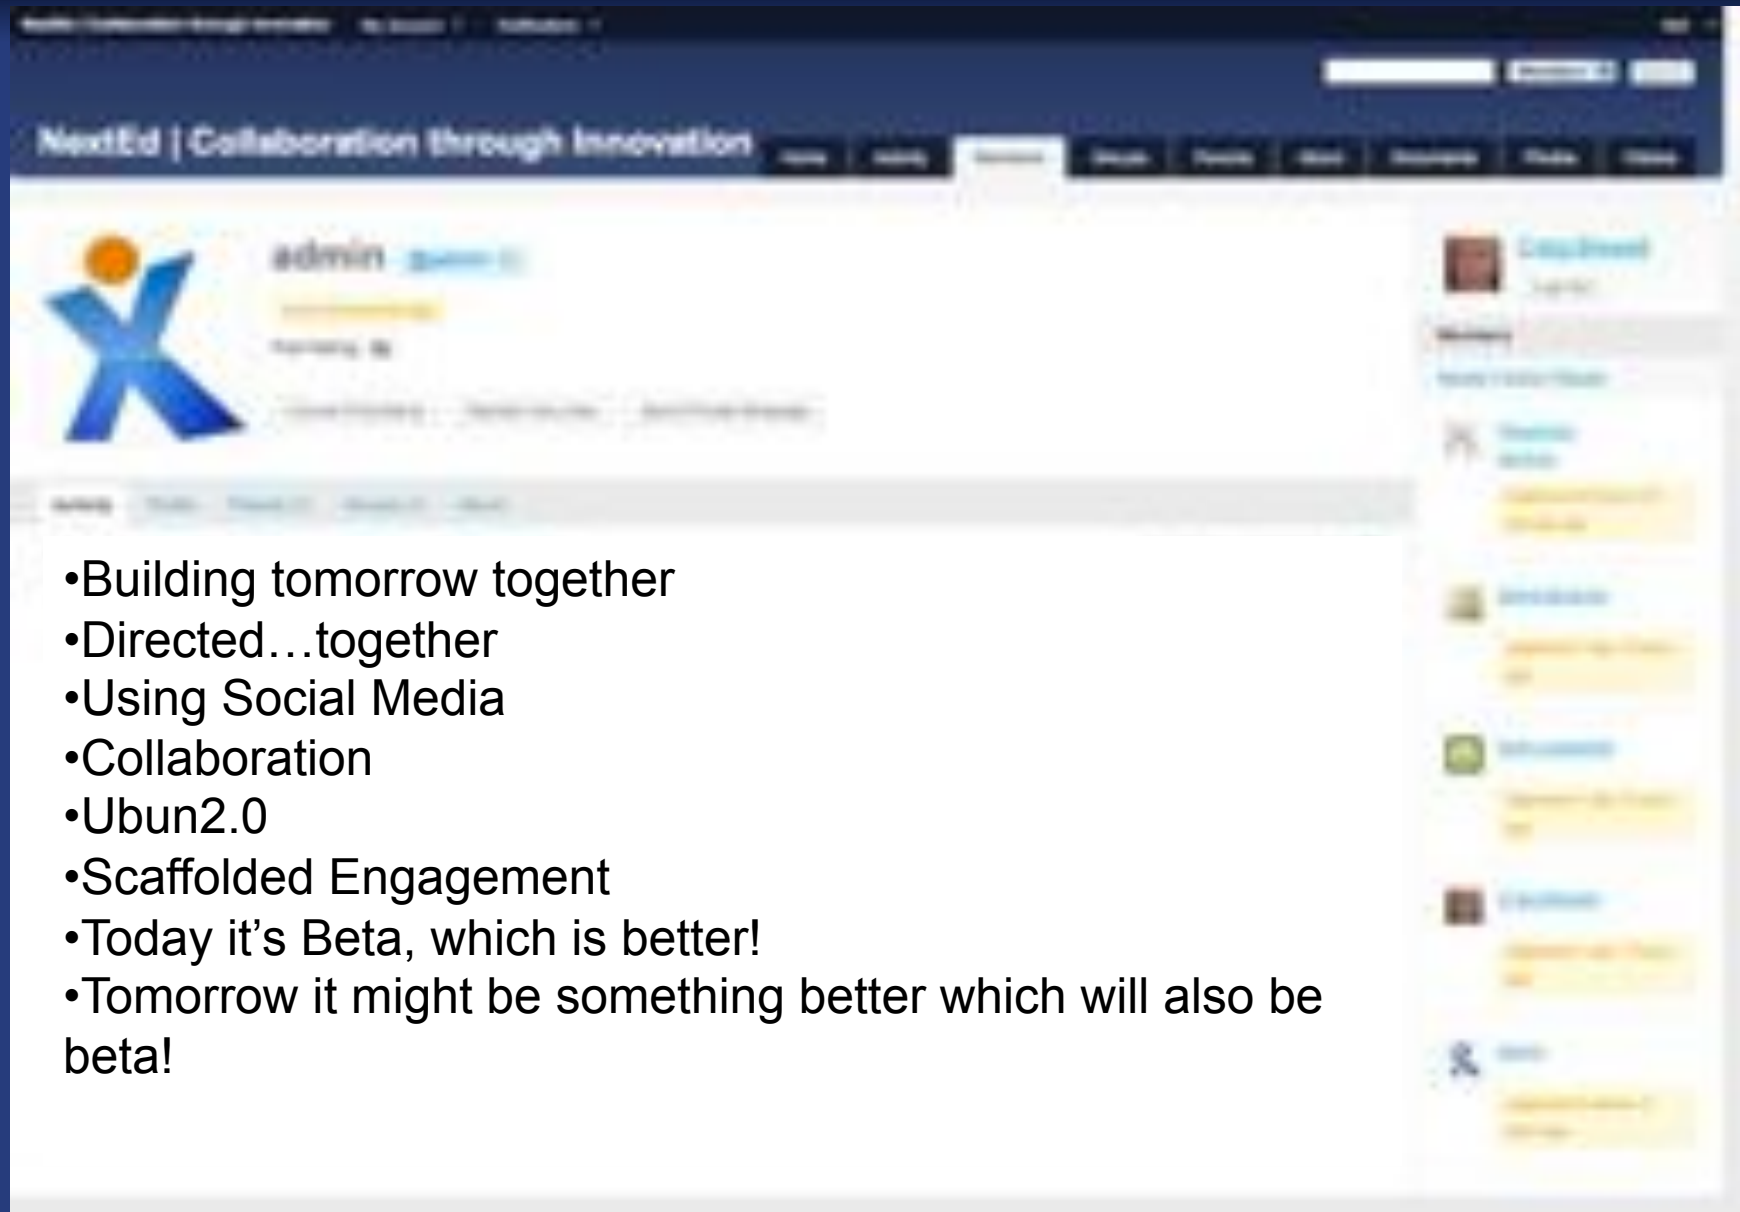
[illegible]

NextEd | Collaboration through Innovation

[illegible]

admin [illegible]

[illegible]

•Building tomorrow together
•Directed…together
•Using Social Media
•Collaboration
•Ubun2.0
•Scaffolded Engagement
•Today it's Beta, which is better!
•Tomorrow it might be something better which will also be beta!

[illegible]